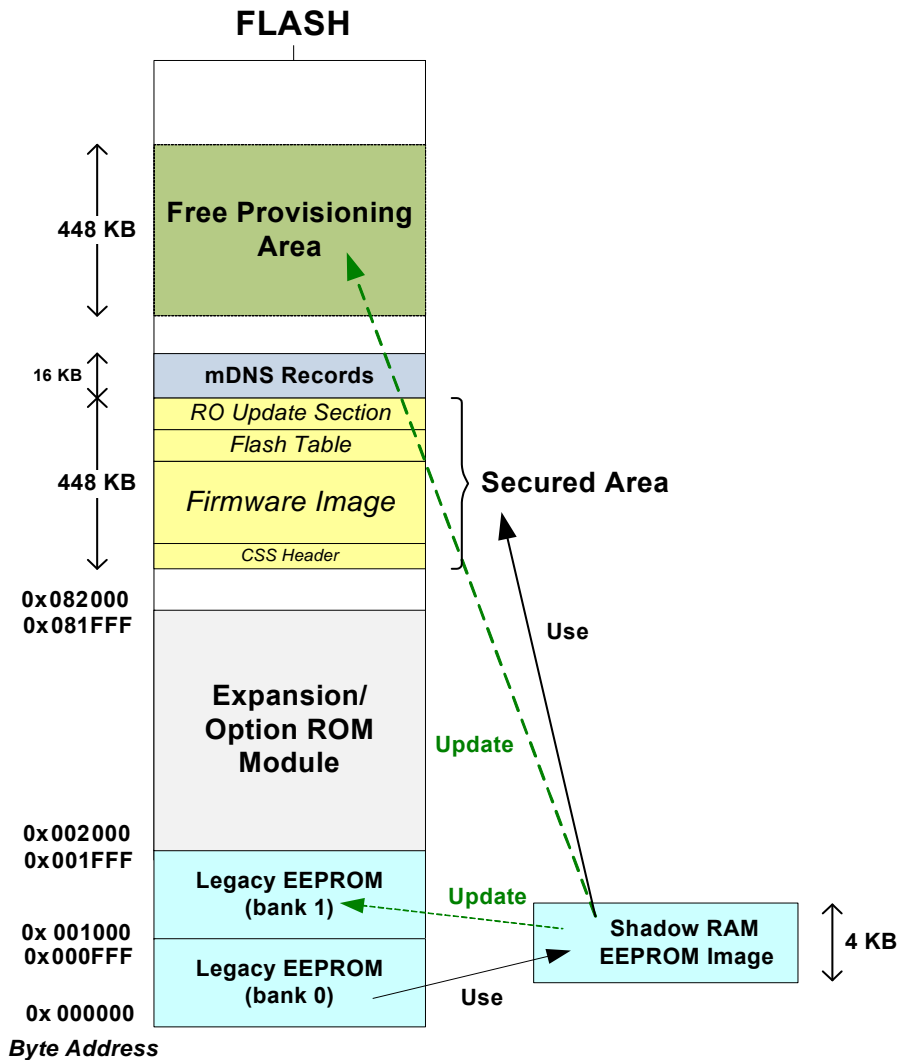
FLASH

448 KB

Free Provisioning Area

16 KB

mDNS Records

RO Update Section

Flash Table

448 KB

Firmware Image

CSS Header

Secured Area

0x082000

0x081FFF

Use

Expansion/ Option ROM Module

Update

0x002000

0x001FFF

Legacy EEPROM (bank 1)

Update

0x 001000

0x000FFF

Shadow RAM EEPROM Image

4 KB

Legacy EEPROM (bank 0)

Use

0x 000000

Byte Address